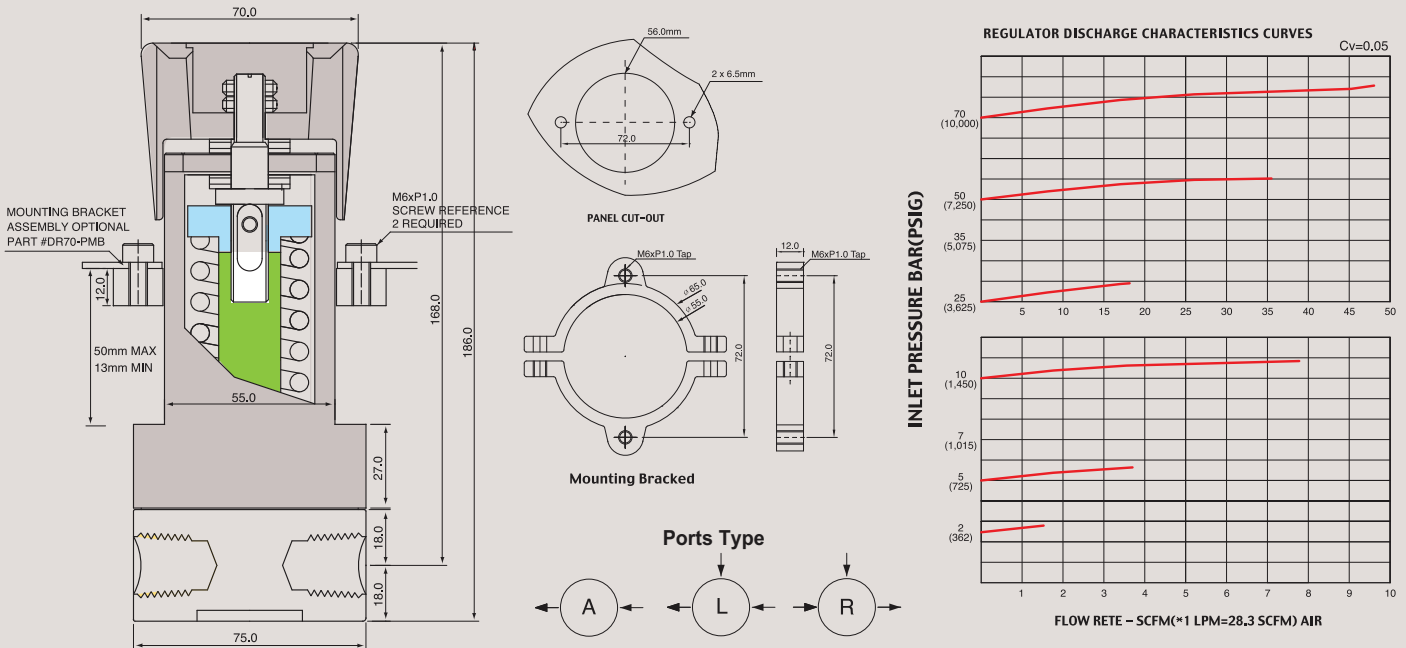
70.0

MOUNTING BRACKET ASSEMBLY OPTIONAL PART #DR70-PMB

M6xP1.0 SCREW REFERENCE 2 REQUIRED

12.0

50mm MAX
13mm MIN

55.0

168.0

186.0

27.0

18.0

18.0

75.0

56.0mm

2 x 6.5mm

72.0

PANEL CUT-OUT

M6xP1.0 Tap

ø65.0

ø55.0

72.0

12.0

M6xP1.0 Tap

72.0

Mounting Bracked

Ports Type

A

L

R

REGULATOR DISCHARGE CHARACTERISTICS CURVES

Cv=0.05

INLET PRESSURE BAR(PSIG)

70
(10,000)

50
(7,250)

35
(5,075)

25
(3,625)

5 10 15 20 25 30 35 40 45 50

10
(1,450)

7
(1,015)

5
(725)

2
(362)

1 2 3 4 5 6 7 8 9 10

FLOW RETE - SCFM(*1 LPM=28.3 SCFM) AIR